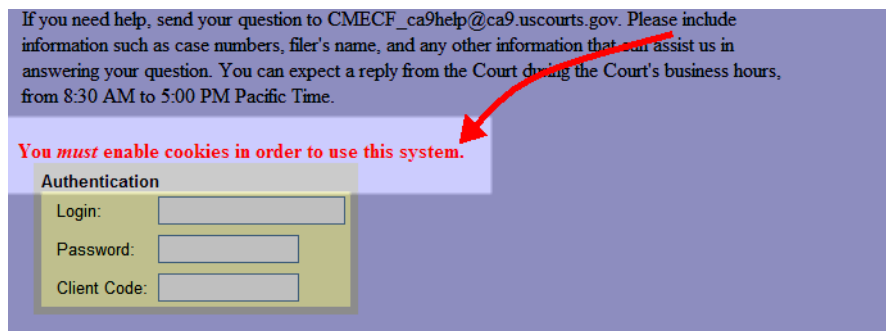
If you need help, send your question to CMECF_ca9help@ca9.uscourts.gov. Please include information such as case numbers, filer's name, and any other information that can assist us in answering your question. You can expect a reply from the Court during the Court's business hours, from 8:30 AM to 5:00 PM Pacific Time.

You *must* enable cookies in order to use this system.

Authentication

Login:

Password:

Client Code: